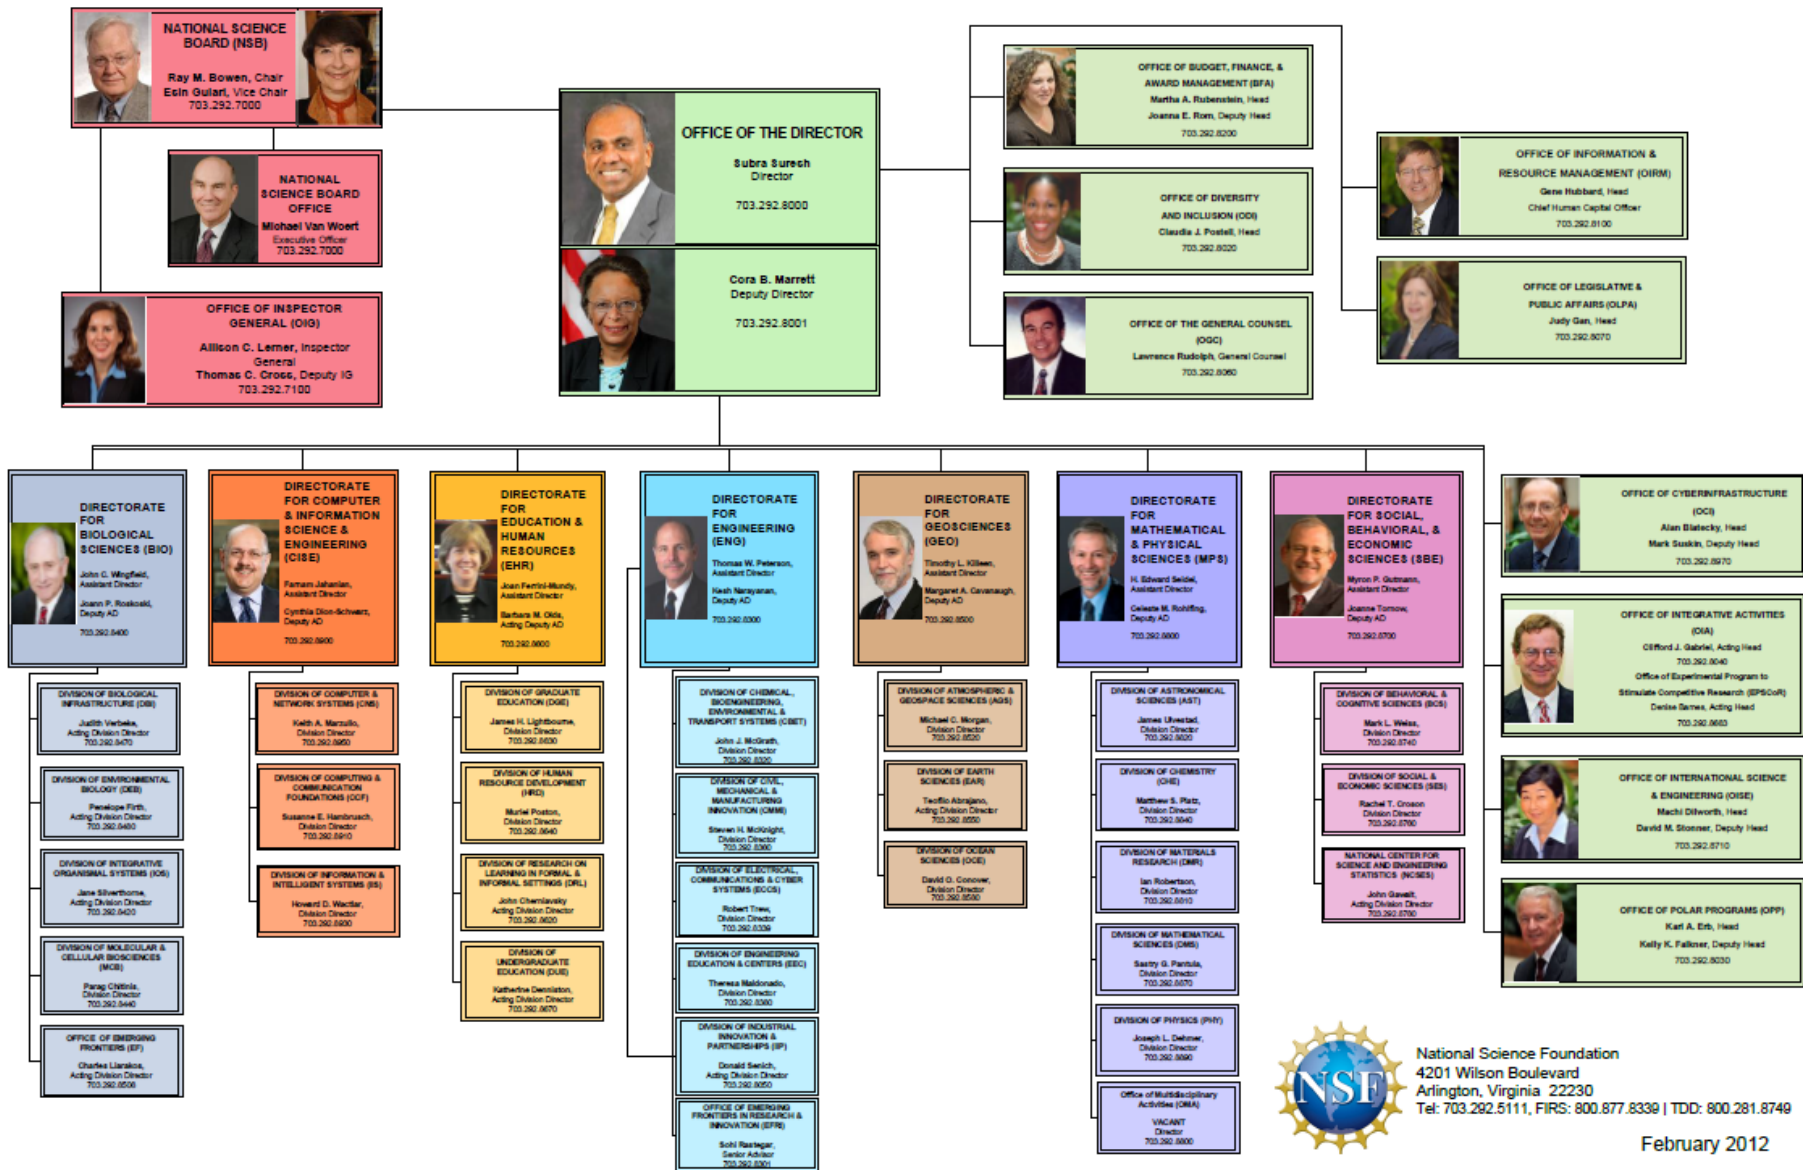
NATIONAL SCIENCE BOARD (NSB)
Ray M. Bowen, Chair
Esin Gulari, Vice Chair
703.292.7000

NATIONAL SCIENCE BOARD OFFICE
Michael Van Woert
Executive Officer
703.292.7000

OFFICE OF INSPECTOR GENERAL (OIG)
Allison C. Lerner, Inspector General
Thomas C. Cross, Deputy IG
703.292.7100

OFFICE OF THE DIRECTOR
Subra Suresh
Director
703.292.8000

Cora B. Marrett
Deputy Director
703.292.8001

OFFICE OF BUDGET, FINANCE, & AWARD MANAGEMENT (BFA)
Martha A. Rubenstein, Head
Joanna E. Rom, Deputy Head
703.292.8200

OFFICE OF DIVERSITY AND INCLUSION (ODI)
Claudia J. Postell, Head
703.292.8020

OFFICE OF THE GENERAL COUNSEL (OGC)
Lawrence Rudolph, General Counsel
703.292.8060

OFFICE OF INFORMATION & RESOURCE MANAGEMENT (OIRM)
Gene Hubbard, Head
Chief Human Capital Officer
703.292.8100

OFFICE OF LEGISLATIVE & PUBLIC AFFAIRS (OLPA)
Judy Gan, Head
703.292.8070

DIRECTORATE FOR BIOLOGICAL SCIENCES (BIO)
John C. Wingfield, Assistant Director
Joann P. Roskoski, Deputy AD
703.292.8400

DIRECTORATE FOR COMPUTER & INFORMATION SCIENCE & ENGINEERING (CISE)
Farnam Jahanian, Assistant Director
Cynthia Dion-Schwarz, Deputy AD
703.292.8900

DIRECTORATE FOR EDUCATION & HUMAN RESOURCES (EHR)
Joan Ferrini-Mundy, Assistant Director
Barbara M. Olds, Acting Deputy AD
703.292.8600

DIRECTORATE FOR ENGINEERING (ENG)
Thomas W. Peterson, Assistant Director
Kesh Narayanan, Deputy AD
703.292.8300

DIRECTORATE FOR GEOSCIENCES (GEO)
Timothy L. Killeen, Assistant Director
Margaret A. Cavanaugh, Deputy AD
703.292.8500

DIRECTORATE FOR MATHEMATICAL & PHYSICAL SCIENCES (MPS)
H. Edward Seidel, Assistant Director
Celeste M. Rohlfing, Deputy AD
703.292.8800

DIRECTORATE FOR SOCIAL, BEHAVIORAL, & ECONOMIC SCIENCES (SBE)
Myron P. Gutmann, Assistant Director
Joanne Tornow, Deputy AD
703.292.8700

OFFICE OF CYBERINFRASTRUCTURE (OCI)
Alan Blatecky, Head
Mark Suskin, Deputy Head
703.292.8970

OFFICE OF INTEGRATIVE ACTIVITIES (OIA)
Clifford J. Gabriel, Acting Head
703.292.8040
Office of Experimental Program to Stimulate Competitive Research (EPSCoR)
Denise Barnes, Acting Head
703.292.8683

OFFICE OF INTERNATIONAL SCIENCE & ENGINEERING (OISE)
Machi Dilworth, Head
David M. Stonner, Deputy Head
703.292.8710

OFFICE OF POLAR PROGRAMS (OPP)
Karl A. Erb, Head
Kelly K. Falkner, Deputy Head
703.292.8030

DIVISION OF BIOLOGICAL INFRASTRUCTURE (DBI)
Judith Verbeke, Acting Division Director
703.292.8470

DIVISION OF ENVIRONMENTAL BIOLOGY (DEB)
Penelope Firth, Acting Division Director
703.292.8480

DIVISION OF INTEGRATIVE ORGANISMAL SYSTEMS (IOS)
Jane Silverthorne, Acting Division Director
703.292.8420

DIVISION OF MOLECULAR & CELLULAR BIOSCIENCES (MCB)
Parag Chitnis, Division Director
703.292.8440

OFFICE OF EMERGING FRONTIERS (EF)
Charles Liarakos, Acting Division Director
703.292.8506

DIVISION OF COMPUTER & NETWORK SYSTEMS (CNS)
Keith A. Marzullo, Division Director
703.292.8950

DIVISION OF COMPUTING & COMMUNICATION FOUNDATIONS (CCF)
Susanne E. Hambrusch, Division Director
703.292.8910

DIVISION OF INFORMATION & INTELLIGENT SYSTEMS (IIS)
Howard D. Wactlar, Division Director
703.292.8930

DIVISION OF GRADUATE EDUCATION (DGE)
James H. Lightbourne, Division Director
703.292.8630

DIVISION OF HUMAN RESOURCE DEVELOPMENT (HRD)
Muriel Poston, Division Director
703.292.8640

DIVISION OF RESEARCH ON LEARNING IN FORMAL & INFORMAL SETTINGS (DRL)
John Cherniavsky, Acting Division Director
703.292.8620

DIVISION OF UNDERGRADUATE EDUCATION (DUE)
Katherine Denniston, Acting Division Director
703.292.8670

DIVISION OF CHEMICAL, BIOENGINEERING, ENVIRONMENTAL & TRANSPORT SYSTEMS (CBET)
John J. McGrath, Division Director
703.292.8320

DIVISION OF CIVIL, MECHANICAL & MANUFACTURING INNOVATION (CMMI)
Steven H. McKnight, Division Director
703.292.8360

DIVISION OF ELECTRICAL, COMMUNICATIONS & CYBER SYSTEMS (ECCS)
Robert Trew, Division Director
703.292.8339

DIVISION OF ENGINEERING EDUCATION & CENTERS (EEC)
Theresa Maldonado, Division Director
703.292.8380

DIVISION OF INDUSTRIAL INNOVATION & PARTNERSHIPS (IIP)
Donald Senich, Acting Division Director
703.292.8050

OFFICE OF EMERGING FRONTIERS IN RESEARCH & INNOVATION (EFRI)
Sohi Rastegar, Senior Advisor
703.292.8301

DIVISION OF ATMOSPHERIC & GEOSPACE SCIENCES (AGS)
Michael C. Morgan, Division Director
703.292.8520

DIVISION OF EARTH SCIENCES (EAR)
Teofilo Abrajano, Acting Division Director
703.292.8550

DIVISION OF OCEAN SCIENCES (OCE)
David O. Conover, Division Director
703.292.8580

DIVISION OF ASTRONOMICAL SCIENCES (AST)
James Ulvestad, Division Director
703.292.8820

DIVISION OF CHEMISTRY (CHE)
Matthew S. Platz, Division Director
703.292.8840

DIVISION OF MATERIALS RESEARCH (DMR)
Ian Robertson, Division Director
703.292.8810

DIVISION OF MATHEMATICAL SCIENCES (DMS)
Sastry G. Pantula, Division Director
703.292.8870

DIVISION OF PHYSICS (PHY)
Joseph L. Dehmer, Division Director
703.292.8890

Office of Multidisciplinary Activities (OMA)
VACANT
Director
703.292.8800

DIVISION OF BEHAVIORAL & COGNITIVE SCIENCES (BCS)
Mark L. Weiss, Division Director
703.292.8740

DIVISION OF SOCIAL & ECONOMIC SCIENCES (SES)
Rachel T. Croson, Division Director
703.292.8760

NATIONAL CENTER FOR SCIENCE AND ENGINEERING STATISTICS (NCSES)
John Gawalt, Acting Division Director
703.292.8780

NSF
National Science Foundation
4201 Wilson Boulevard
Arlington, Virginia 22230
Tel: 703.292.5111, FIRS: 800.877.8339 | TDD: 800.281.8749

February 2012